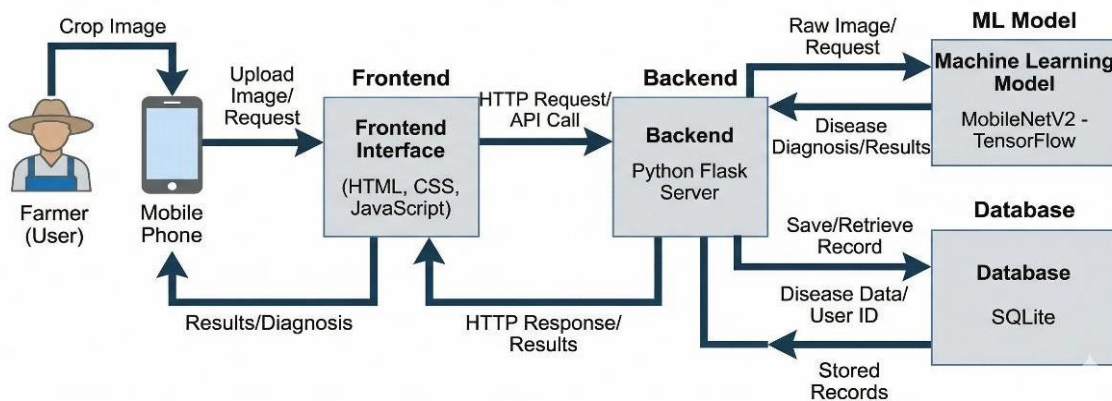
Crop Image

Farmer (User)

Mobile Phone

Upload Image/ Request

Frontend

Frontend Interface

(HTML, CSS, JavaScript)

Results/Diagnosis

HTTP Request/ API Call

HTTP Response/ Results

Backend

Backend

Python Flask Server

Raw Image/ Request

Disease Diagnosis/Results

ML Model

Machine Learning Model

MobileNetV2 - TensorFlow

Save/Retrieve Record

Disease Data/ User ID

Stored Records

Database

Database

SQLite